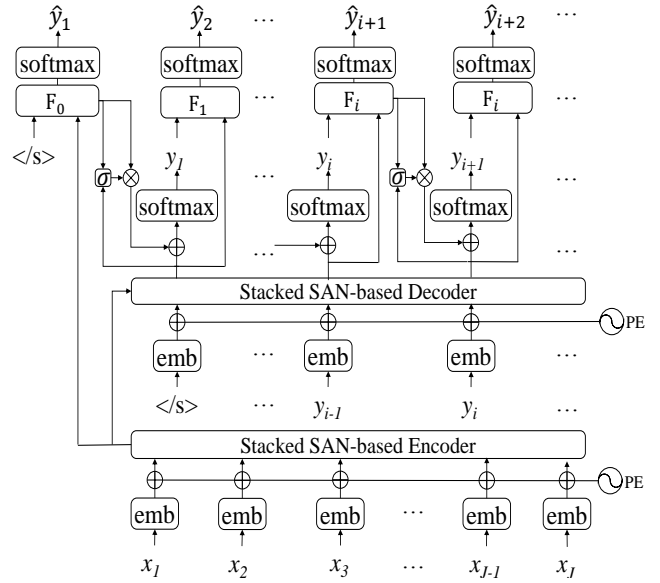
$\hat{y}_1$ $\hat{y}_2$ … $\hat{y}_{i+1}$ $\hat{y}_{i+2}$ …

softmax softmax … softmax softmax …

$F_0$ $F_1$ … $F_i$ $F_i$ …

</s>

$y_1$ … $y_i$ $y_{i+1}$ …

$\sigma$ $\otimes$ $\sigma$ $\otimes$

softmax … softmax softmax …

$\oplus$ … $\oplus$ $\oplus$

Stacked SAN-based Decoder

PE

emb … emb emb …

</s> … $y_{i-1}$ $y_i$ …

Stacked SAN-based Encoder

PE

emb emb emb … emb emb

$x_1$ $x_2$ $x_3$ … $x_{J-1}$ $x_J$